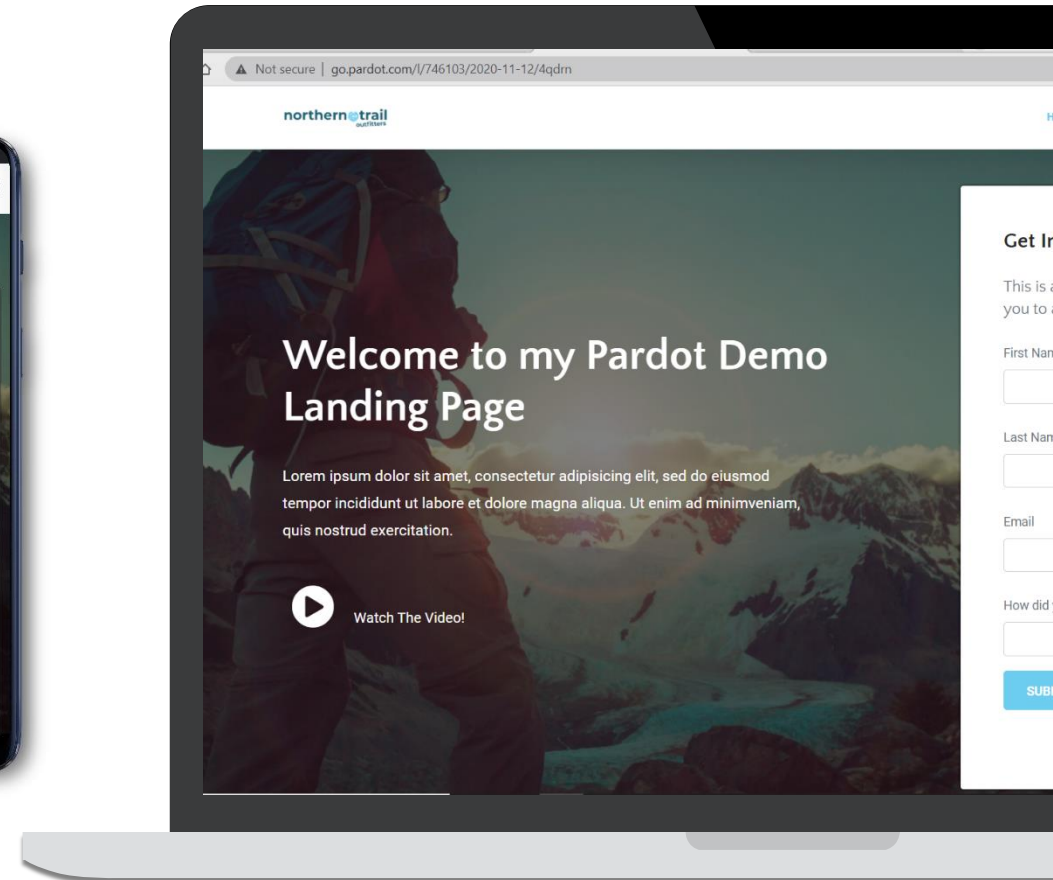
Not secure | go.pardot.com/l/746103/2020-11-12/4qdrn

northern trail outfitters

H

Welcome to my Pardot Demo Landing Page

Lorem ipsum dolor sit amet, consectetur adipisicing elit, sed do eiusmod tempor incididunt ut labore et dolore magna aliqua. Ut enim ad minimveniam, quis nostrud exercitation.

Watch The Video!

Get In

This is a you to a

First Nam

Last Nam

Email

How did

SUB